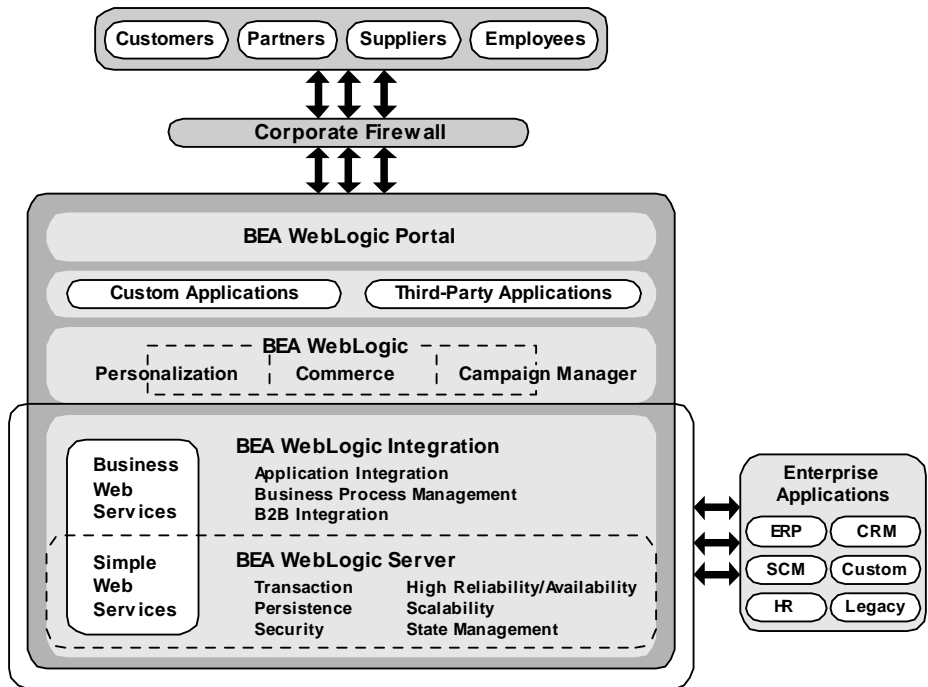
Customers Partners Suppliers Employees

Corporate Firewall

BEA WebLogic Portal

Custom Applications

Third-Party Applications

BEA WebLogic

Personalization

Commerce

Campaign Manager

Business Web Services

BEA WebLogic Integration

Application Integration
Business Process Management
B2B Integration

Simple Web Services

BEA WebLogic Server

Transaction
Persistence
Security

High Reliability/Availability
Scalability
State Management

Enterprise Applications

ERP CRM
SCM Custom
HR Legacy